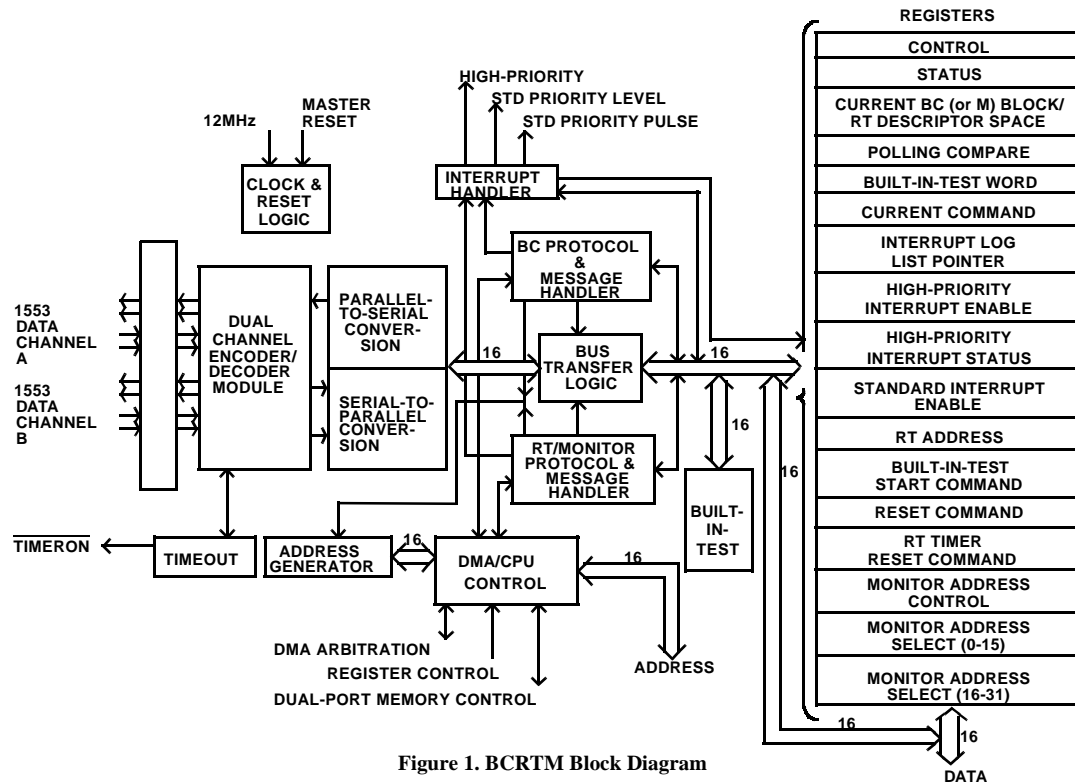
REGISTERS
CONTROL
STATUS
CURRENT BC (or M) BLOCK/ RT DESCRIPTOR SPACE
POLLING COMPARE
BUILT-IN-TEST WORD
CURRENT COMMAND
INTERRUPT LOG LIST POINTER
HIGH-PRIORITY INTERRUPT ENABLE
HIGH-PRIORITY INTERRUPT STATUS
STANDARD INTERRUPT ENABLE
RT ADDRESS
BUILT-IN-TEST START COMMAND
RESET COMMAND
RT TIMER RESET COMMAND
MONITOR ADDRESS CONTROL
MONITOR ADDRESS SELECT (0-15)
MONITOR ADDRESS SELECT (16-31)

HIGH-PRIORITY
STD PRIORITY LEVEL
STD PRIORITY PULSE
12MHz
MASTER RESET
CLOCK & RESET LOGIC
INTERRUPT HANDLER
BC PROTOCOL & MESSAGE HANDLER
1553 DATA CHANNEL A
1553 DATA CHANNEL B
DUAL CHANNEL ENCODER/ DECODER MODULE
PARALLEL-TO-SERIAL CONVERSION
SERIAL-TO-PARALLEL CONVERSION
16
BUS TRANSFER LOGIC
16
16
RT/MONITOR PROTOCOL & MESSAGE HANDLER
16
BUILT-IN-TEST
TIMERON
TIMEOUT
ADDRESS GENERATOR
16
DMA/CPU CONTROL
16
DMA ARBITRATION
REGISTER CONTROL
DUAL-PORT MEMORY CONTROL
ADDRESS
16
16
DATA

Figure 1. BCRTM Block Diagram